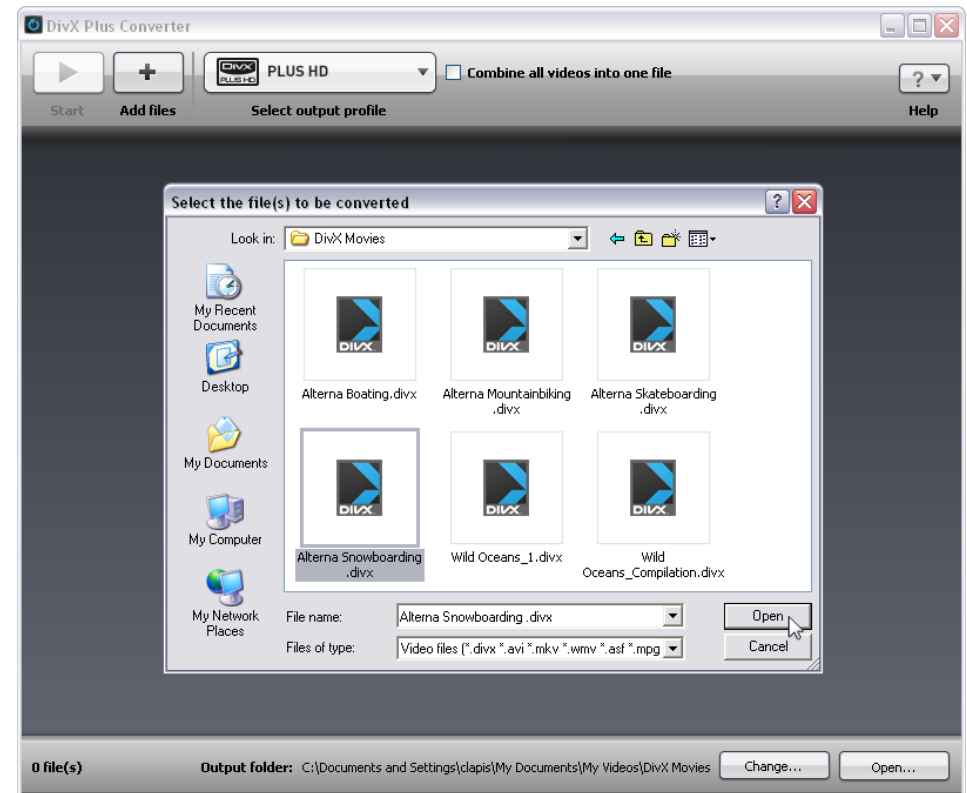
DivX Plus Converter

Start
Add files
PLUS HD
Select output profile
Combine all videos into one file
?
Help

Select the file(s) to be converted

Look in: DivX Movies

My Recent Documents
Desktop
My Documents
My Computer
My Network Places

DIVX
Alterna Boating.divx
DIVX
Alterna Mountainbiking .divx
DIVX
Alterna Skateboarding .divx
DIVX
Alterna Snowboarding .divx
DIVX
Wild Oceans_1.divx
DIVX
Wild Oceans_Compilation.divx

File name: Alterna Snowboarding .divx
Files of type: Video files (*.divx *.avi *.mkv *.wmv *.asf *.mpg
Open
Cancel

0 file(s)
Output folder: C:\Documents and Settings\clapis\My Documents\My Videos\DivX Movies
Change...
Open...